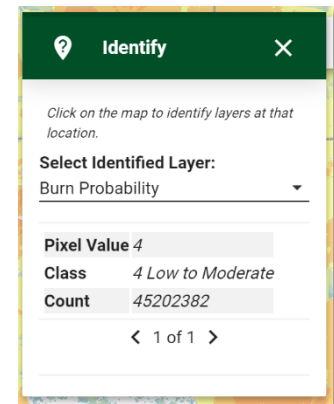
Identify ✕

Click on the map to identify layers at that location.

Select Identified Layer:
Burn Probability

| Pixel Value | 4 |
|---|---|
| Class | 4 Low to Moderate |
| Count | 45202382 |

< 1 of 1 >